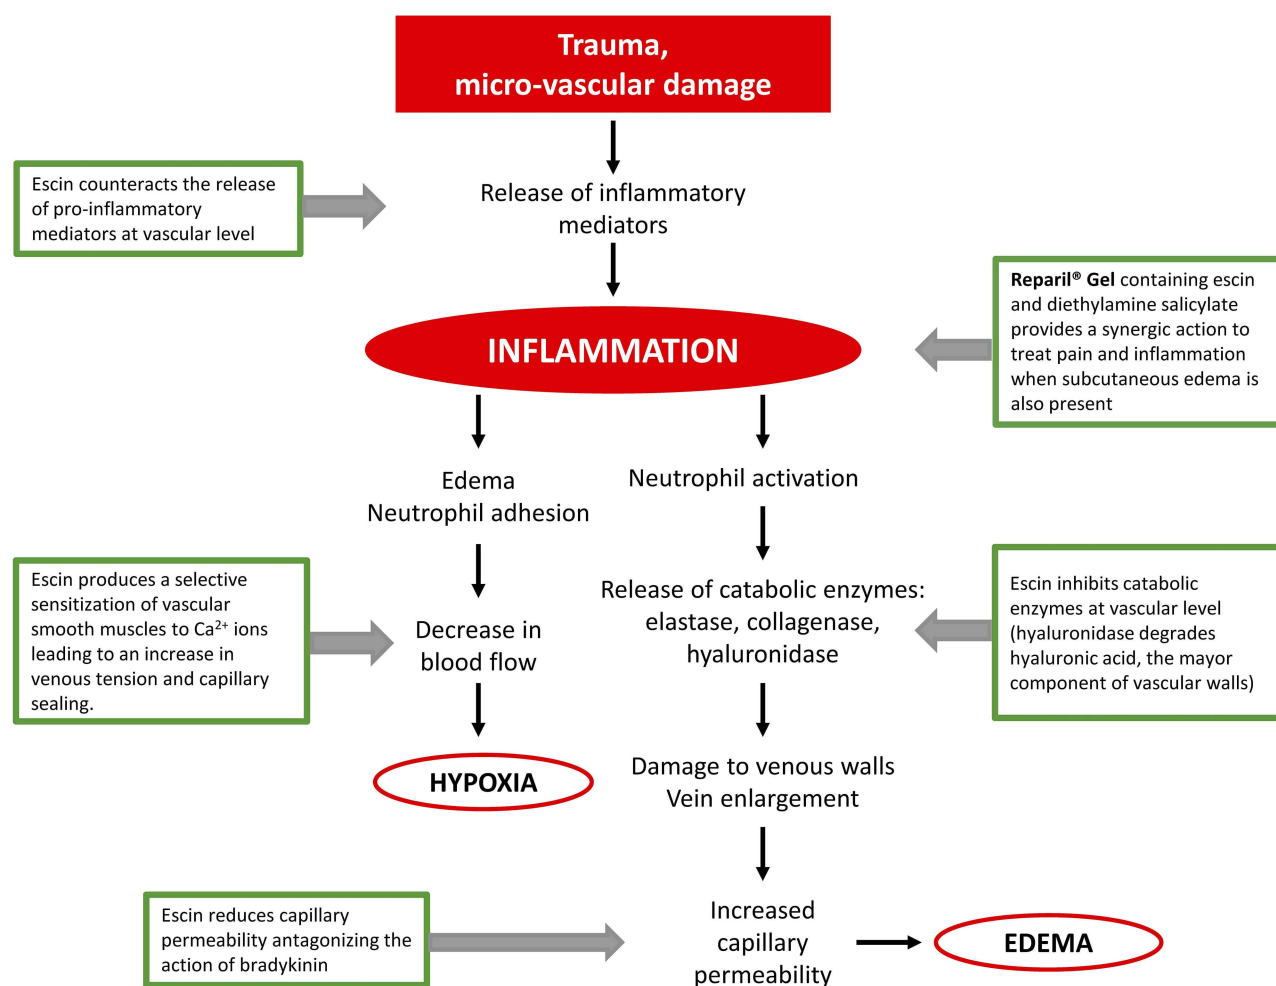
Trauma,
micro-vascular damage

Escin counteracts the release of pro-inflammatory mediators at vascular level

Release of inflammatory mediators

Reparil® Gel containing escin and diethylamine salicylate provides a synergic action to treat pain and inflammation when subcutaneous edema is also present

INFLAMMATION

Edema
Neutrophil adhesion

Neutrophil activation

Escin produces a selective sensitization of vascular smooth muscles to $Ca^{2+}$ ions leading to an increase in venous tension and capillary sealing.

Decrease in blood flow

Release of catabolic enzymes: elastase, collagenase, hyaluronidase

Escin inhibits catabolic enzymes at vascular level (hyaluronidase degrades hyaluronic acid, the mayor component of vascular walls)

HYPOXIA

Damage to venous walls
Vein enlargement

Escin reduces capillary permeability antagonizing the action of bradykinin

Increased capillary permeability

EDEMA